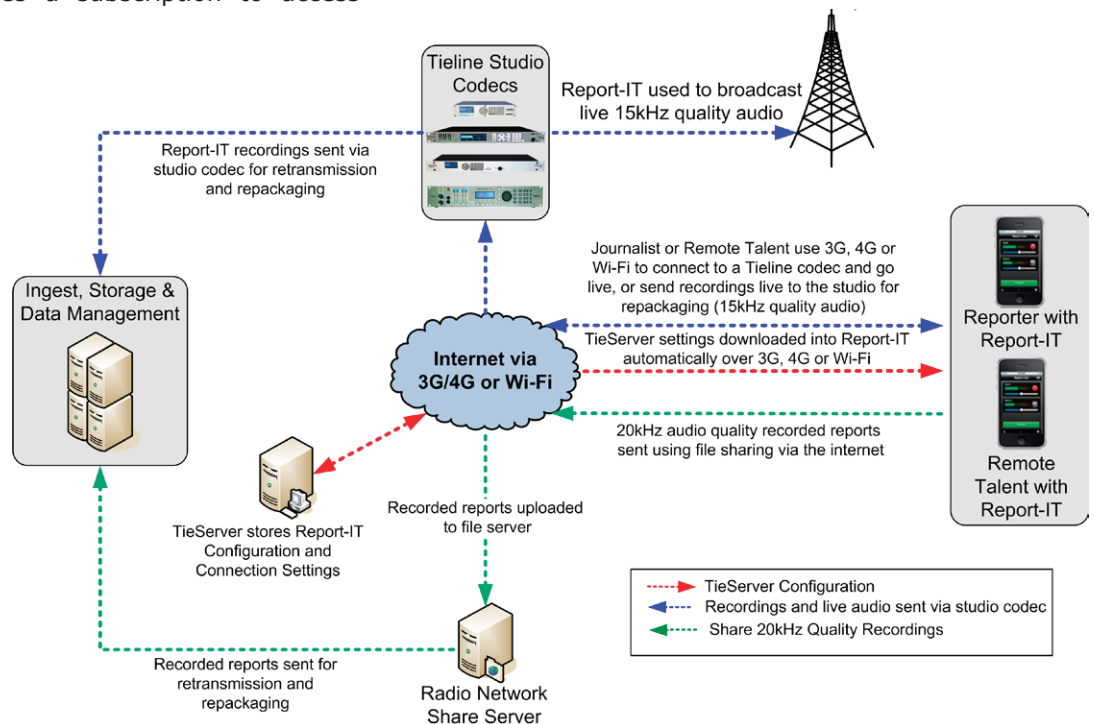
es a subscription to access

Tieline Studio Codecs

Report-IT used to broadcast live 15kHz quality audio

Report-IT recordings sent via studio codec for retransmission and repackaging

Journalist or Remote Talent use 3G, 4G or Wi-Fi to connect to a Tieline codec and go live, or send recordings live to the studio for repackaging (15kHz quality audio)

Ingest, Storage & Data Management

Reporter with Report-IT

TieServer settings downloaded into Report-IT automatically over 3G, 4G or Wi-Fi

Internet via 3G/4G or Wi-Fi

20kHz audio quality recorded reports sent using file sharing via the internet

Remote Talent with Report-IT

Recorded reports uploaded to file server

TieServer stores Report-IT Configuration and Connection Settings

TieServer Configuration
Recordings and live audio sent via studio codec
Share 20kHz Quality Recordings

Recorded reports sent for retransmission and repackaging

Radio Network Share Server